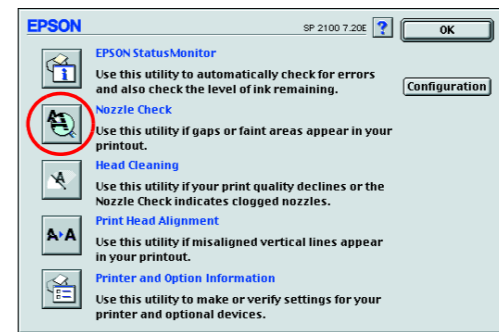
EPSON

SP 2100 7.20E

?

OK

EPSON StatusMonitor

Use this utility to automatically check for errors and also check the level of ink remaining.

Configuration

Nozzle Check

Use this utility if gaps or faint areas appear in your printout.

Head Cleaning

Use this utility if your print quality declines or the Nozzle Check indicates clogged nozzles.

Print Head Alignment

Use this utility if misaligned vertical lines appear in your printout.

Printer and Option Information

Use this utility to make or verify settings for your printer and optional devices.